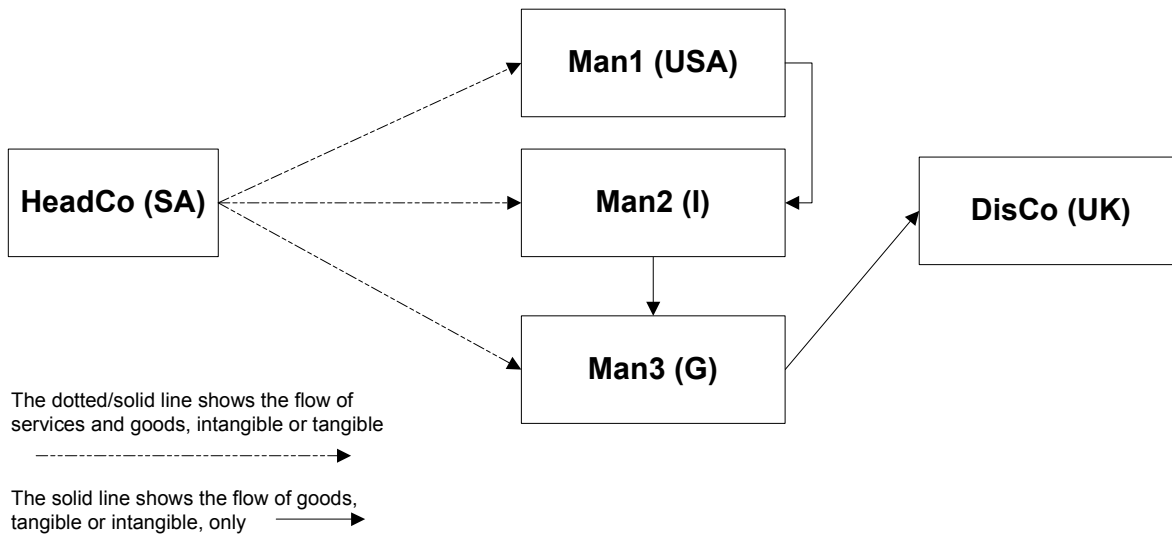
Man1 (USA)

HeadCo (SA)

Man2 (I)

DisCo (UK)

Man3 (G)

The dotted/solid line shows the flow of services and goods, intangible or tangible

The solid line shows the flow of goods, tangible or intangible, only